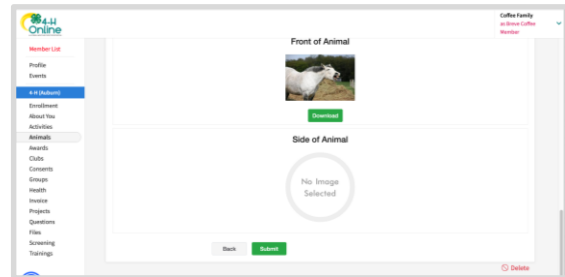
4-H Online

Coffee Family
as Breve Coffee
Member

Member List

Profile
Events

4-H (Auburn)

Enrollment
About You
Activities
Animals
Awards
Clubs
Consents
Groups
Health
Invoice
Projects
Questions
Files
Screening
Trainings

Front of Animal

Download

Side of Animal

No Image Selected

Back
Submit

Delete